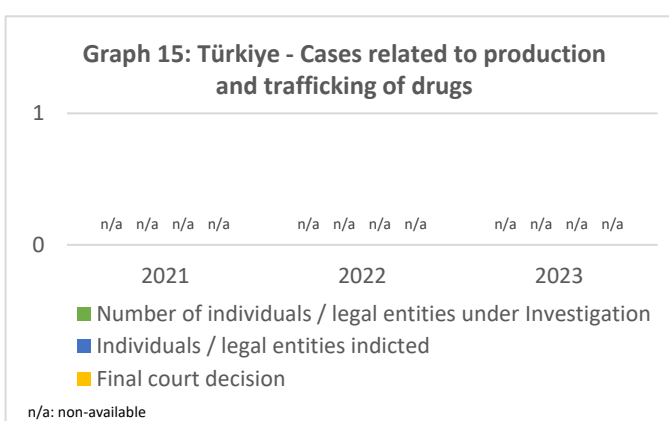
Graph 15: Türkiye - Cases related to production and trafficking of drugs

1

0

n/a n/a n/a n/a
n/a n/a n/a n/a
n/a n/a n/a n/a

2021 2022 2023

Number of individuals / legal entities under Investigation
Individuals / legal entities indicted
Final court decision

n/a: non-available